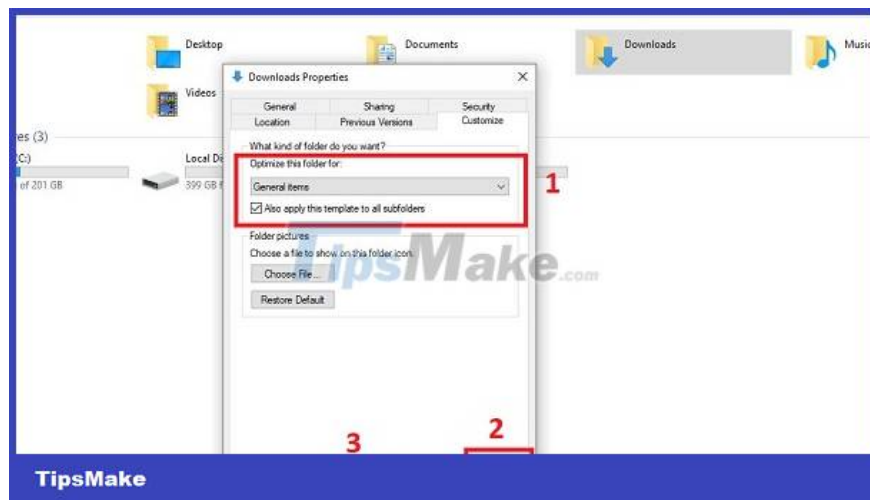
Desktop

Documents

Downloads

Musi

Videos

es (3)

(C:)

of 201 GB

Local Di

399 GB f

Downloads Properties

General

Sharing

Security

Location

Previous Versions

Customize

What kind of folder do you want?

Optimize this folder for:

General items

Also apply this template to all subfolders

1

Folder pictures

Choose a file to show on this folder icon.

Choose File...

Restore Default

TipsMake.com

2

3

TipsMake